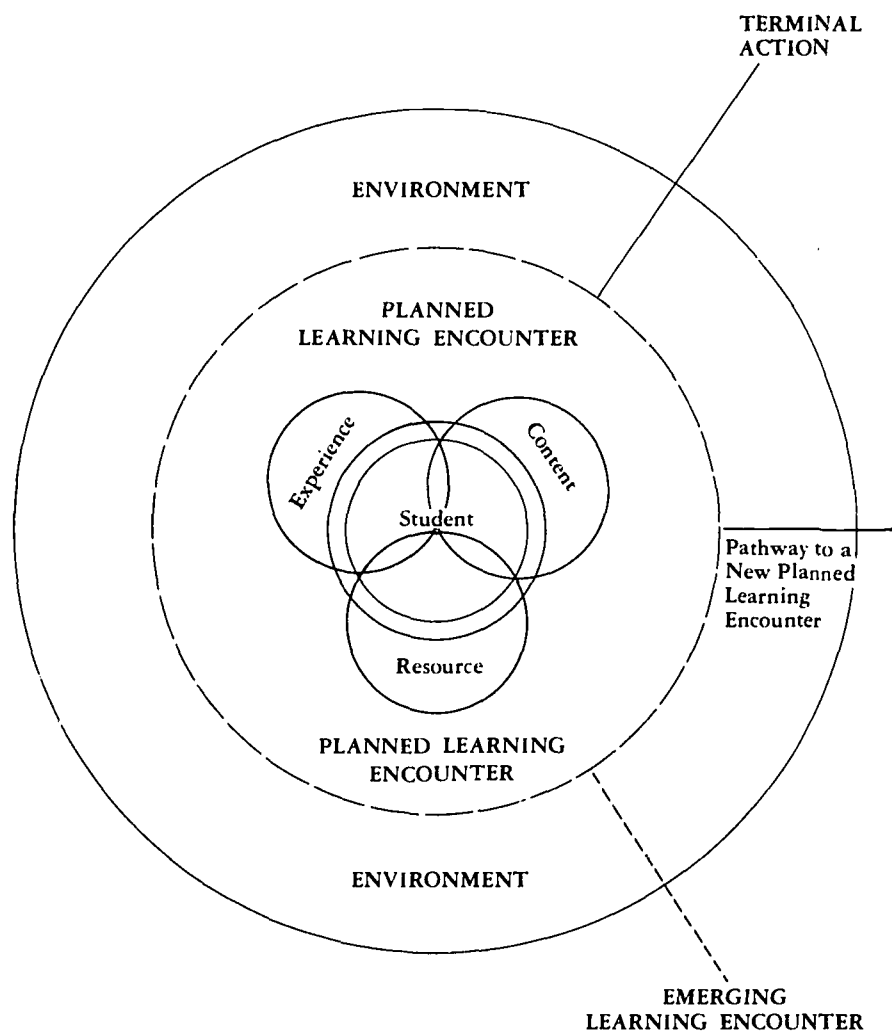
TERMINAL ACTION

ENVIRONMENT

PLANNED LEARNING ENCOUNTER

Experience

Content

Student

Resource

Pathway to a New Planned Learning Encounter

PLANNED LEARNING ENCOUNTER

ENVIRONMENT

EMERGING LEARNING ENCOUNTER